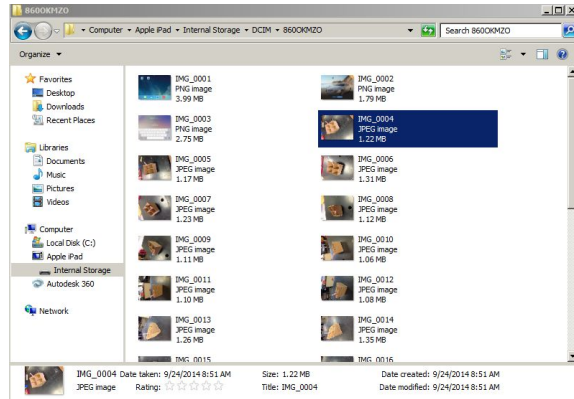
860OKMZO

▸ Computer ▸ Apple iPad ▸ Internal Storage ▸ DCIM ▸ 860OKMZO

Search 860OKMZO

Organize ▾

Favorites
Desktop
Downloads
Recent Places

Libraries
Documents
Music
Pictures
Videos

Computer
Local Disk (C:)
Apple iPad
Internal Storage
Autodesk 360

Network

IMG_0001
PNG image
3.99 MB

IMG_0002
PNG image
1.79 MB

IMG_0003
PNG image
2.75 MB

IMG_0004
JPEG image
1.22 MB

IMG_0005
JPEG image
1.17 MB

IMG_0006
JPEG image
1.31 MB

IMG_0007
JPEG image
1.23 MB

IMG_0008
JPEG image
1.12 MB

IMG_0009
JPEG image
1.11 MB

IMG_0010
JPEG image
1.06 MB

IMG_0011
JPEG image
1.10 MB

IMG_0012
JPEG image
1.08 MB

IMG_0013
JPEG image
1.26 MB

IMG_0014
JPEG image
1.35 MB

IMG_0015

IMG_0016

IMG_0004 Date taken: 9/24/2014 8:51 AM
JPEG image Rating: ☆☆☆☆☆
Size: 1.22 MB
Title: IMG_0004
Date created: 9/24/2014 8:51 AM
Date modified: 9/24/2014 8:51 AM